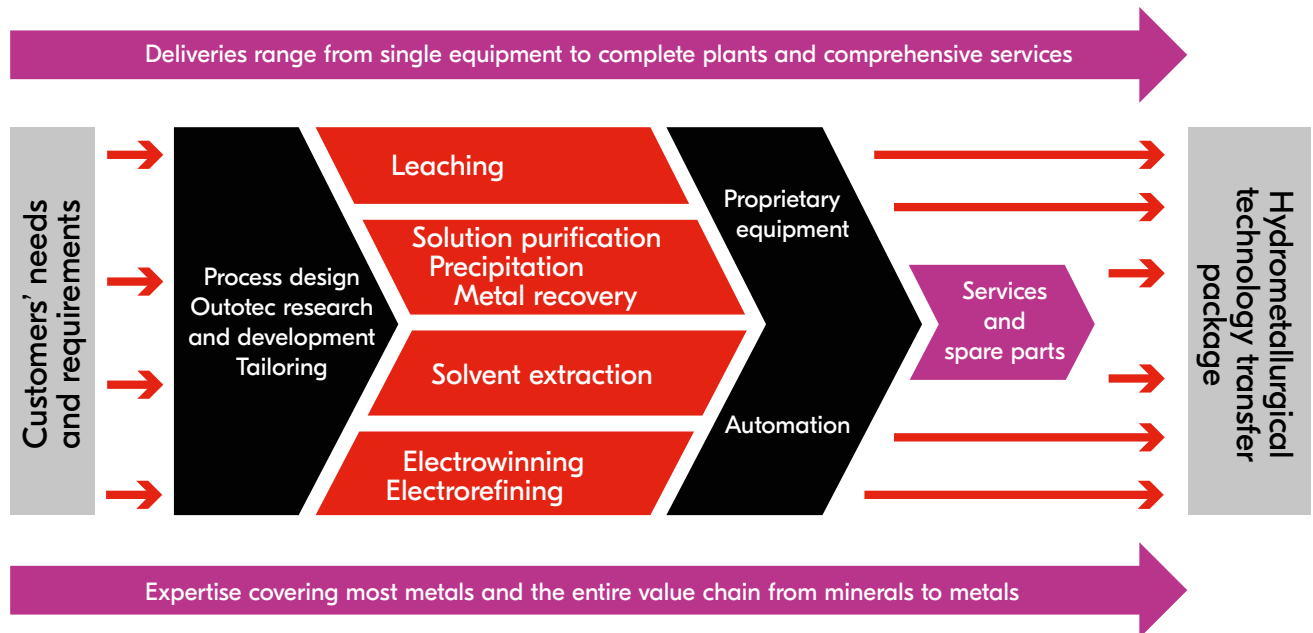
Deliveries range from single equipment to complete plants and comprehensive services

Customers' needs and requirements

Process design
Outotec research and development
Tailoring

Leaching

Solution purification
Precipitation
Metal recovery

Solvent extraction

Electrowinning
Electrorefining

Proprietary equipment

Automation

Services and spare parts

Hydrometallurgical technology transfer package

Expertise covering most metals and the entire value chain from minerals to metals